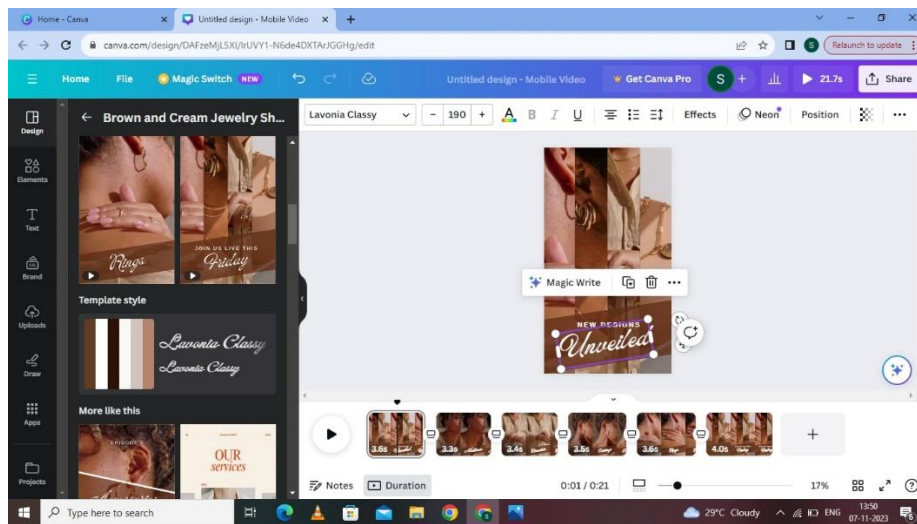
Home - Canva
Untitled design - Mobile Video
canva.com/design/DAFzeMjL5XI/lrUVY1-N6de4DXTArJGGHg/edit
Relaunch to update
Home File Magic Switch NEW
Untitled design - Mobile Video
Get Canva Pro
S
21.7s
Share
Design
Elements
Text
Brand
Uploads
Draw
Apps
Projects
← Brown and Cream Jewelry Sh...
Rings
JOIN US LIVE THIS
Friday
Template style
Lavonta Classy
Lavonta Classy
More like this
OUR
services
Lavonia Classy
190
Effects
Neon
Position
Magic Write
NEW DESIGNS
Unveiled
3.6s
3.3s
3.4s
3.5s
3.6s
4.0s
Notes
Duration
0:01 / 0:21
17%
Type here to search
29°C Cloudy
ENG
13:50
07-11-2023